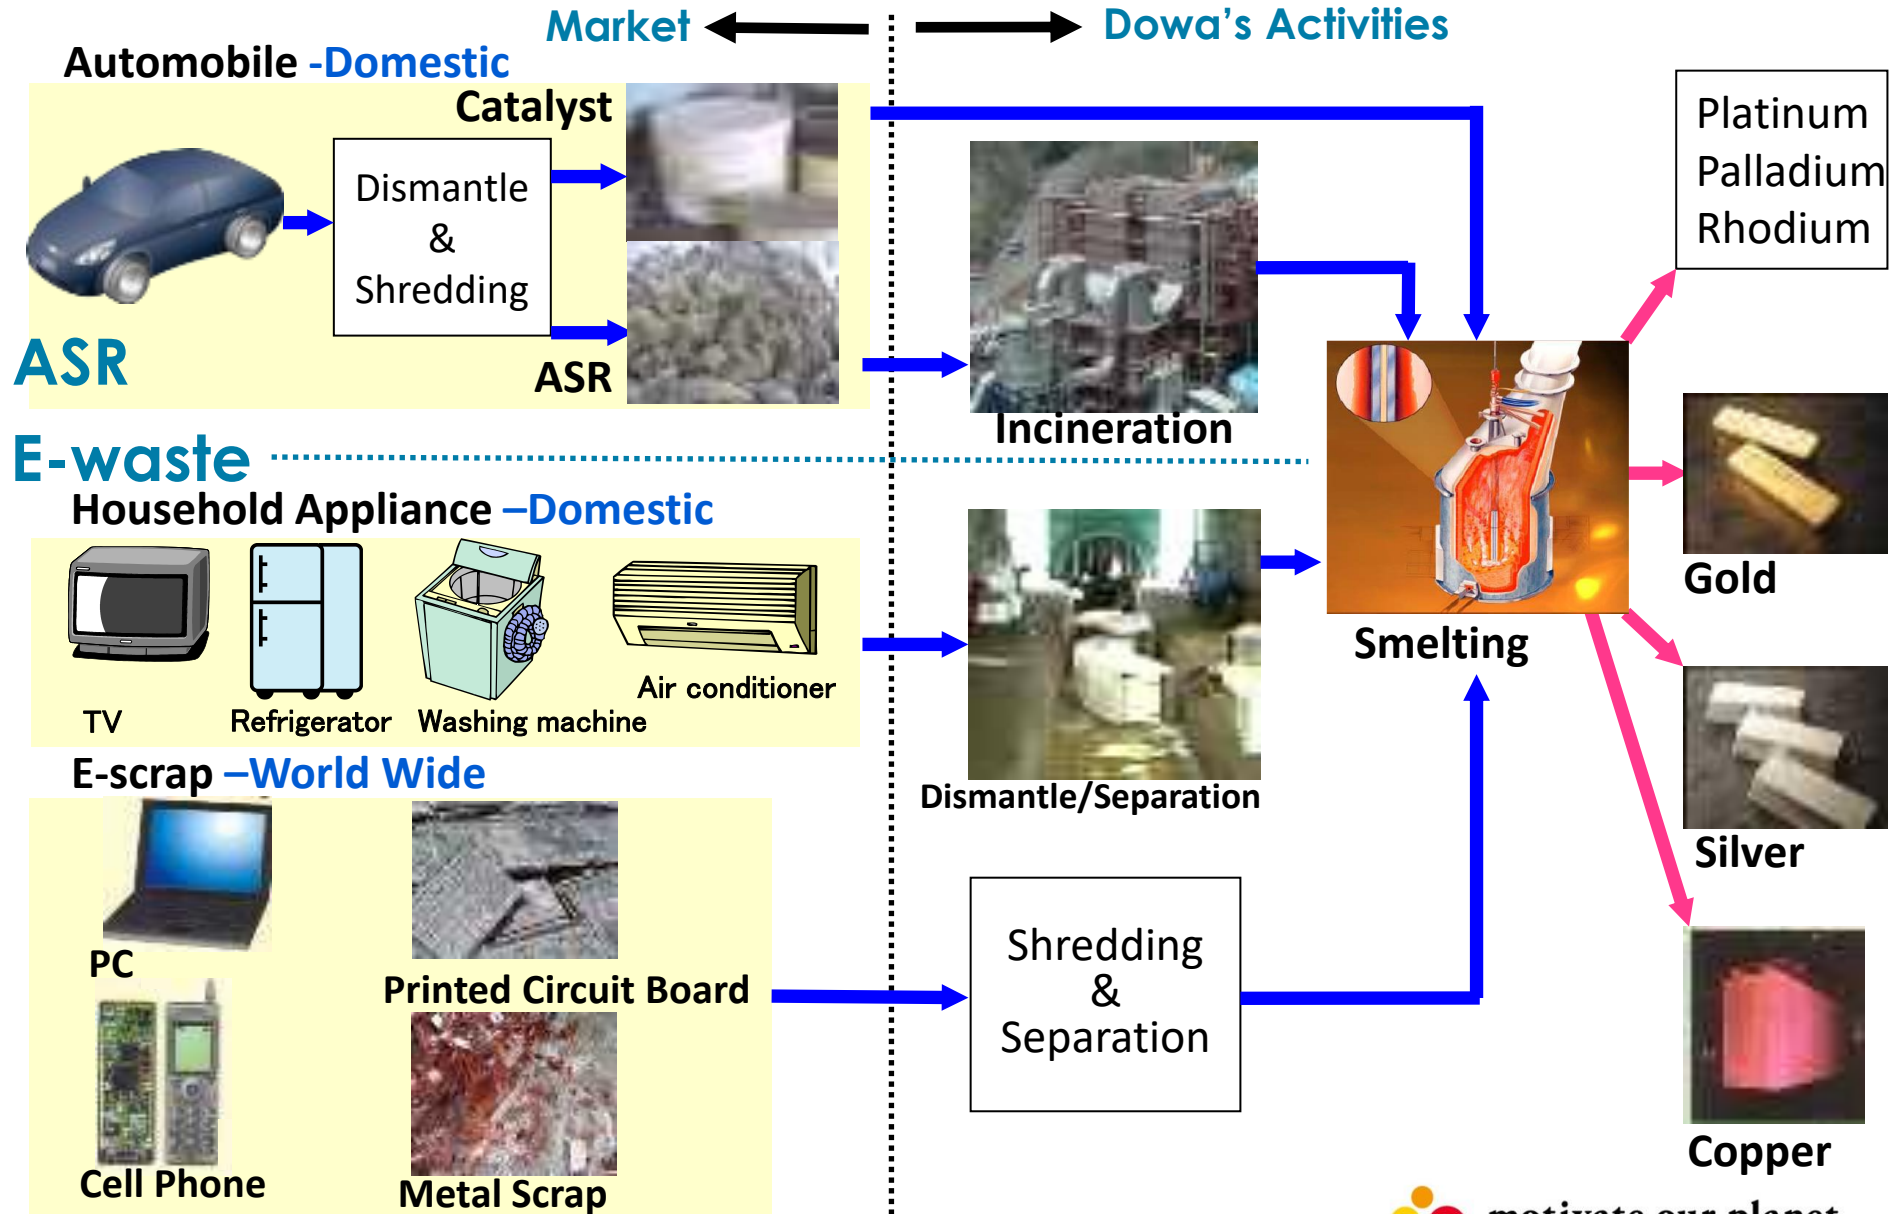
Market

Dowa's Activities

Automobile -Domestic

Catalyst

Dismantle & Shredding

ASR

ASR

Incineration

Platinum
Palladium
Rhodium

E-waste

Household Appliance –Domestic

TV

Refrigerator

Washing machine

Air conditioner

Dismantle/Separation

Smelting

Gold

Silver

E-scrap –World Wide

PC

Printed Circuit Board

Cell Phone

Metal Scrap

Shredding & Separation

Copper

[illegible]